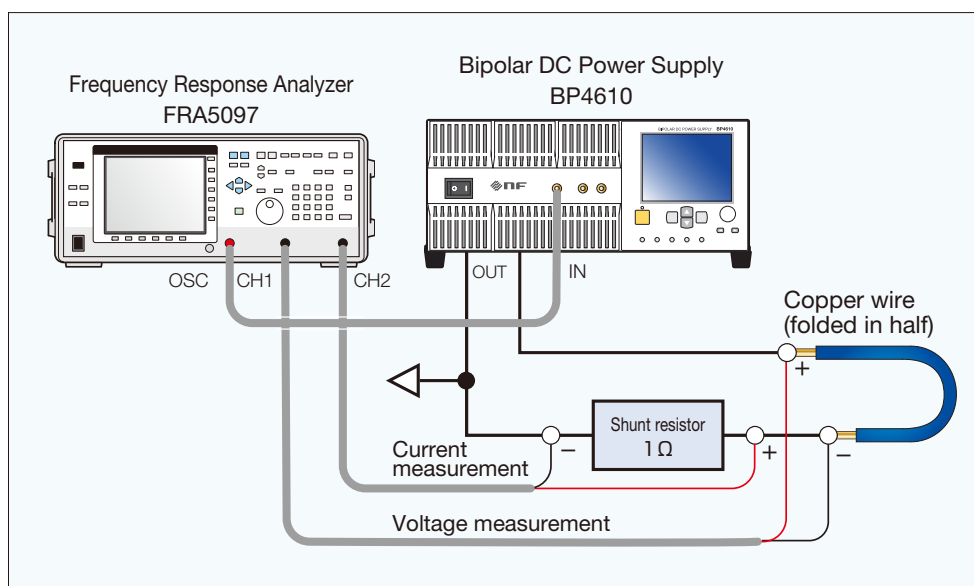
Frequency Response Analyzer
FRA5097

Bipolar DC Power Supply
BP4610

BIPOLAR DC POWER SUPPLY BP4610

nf

OSC CH1 CH2

OUT IN

Copper wire
(folded in half)

+

−

Shunt resistor
1 Ω

−

+

Current
measurement

Voltage measurement